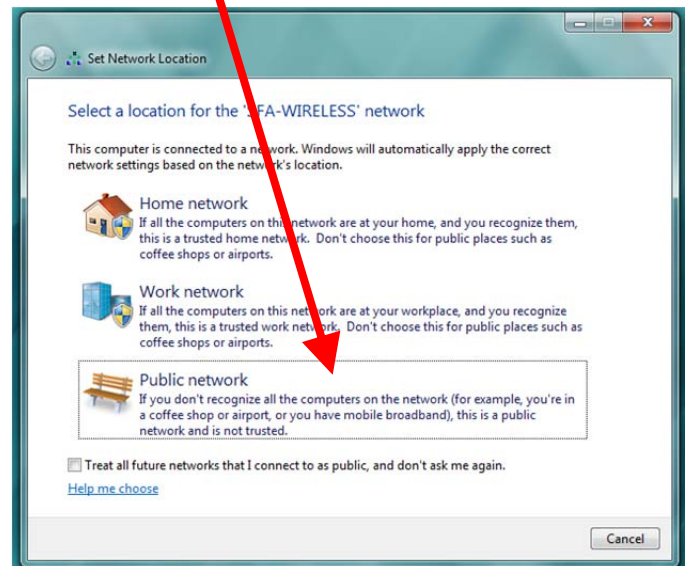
Set Network Location

Select a location for the 'SFA-WIRELESS' network

This computer is connected to a network. Windows will automatically apply the correct network settings based on the network's location.

Home network
If all the computers on this network are at your home, and you recognize them, this is a trusted home network. Don't choose this for public places such as coffee shops or airports.

Work network
If all the computers on this network are at your workplace, and you recognize them, this is a trusted work network. Don't choose this for public places such as coffee shops or airports.

Public network
If you don't recognize all the computers on the network (for example, you're in a coffee shop or airport, or you have mobile broadband), this is a public network and is not trusted.

Treat all future networks that I connect to as public, and don't ask me again.

Help me choose

Cancel